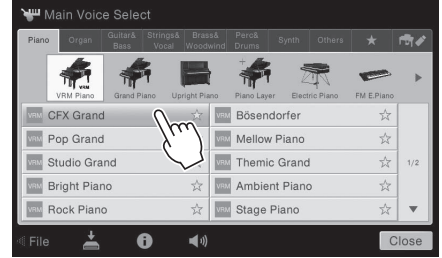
Main Voice Select

Piano Organ Guitar& Bass Strings& Vocal Brass& Woodwind Perc& Drums Synth Others

VRM Piano Grand Piano Upright Piano Piano Layer Electric Piano FM E.Piano

| | |
|---|---|
| VRM CFX Grand ☆ | VRM Bösendorfer ☆ |
| VRM Pop Grand | VRM Mellow Piano ☆ |
| VRM Studio Grand | VRM Themic Grand ☆ |
| VRM Bright Piano ☆ | VRM Ambient Piano ☆ |
| VRM Rock Piano ☆ | VRM Stage Piano ☆ |

1/2

File Close